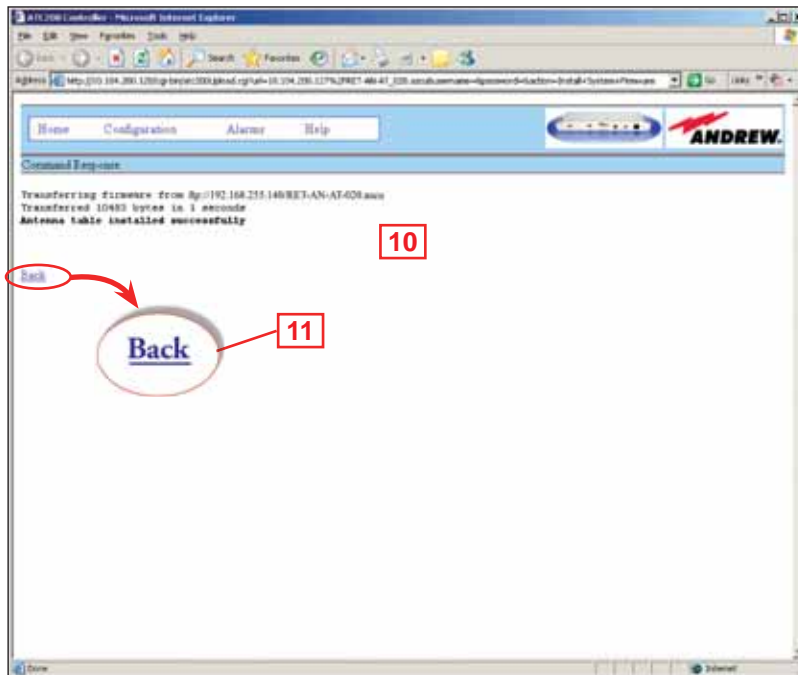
ATC200 Controller - Microsoft Internet Explorer

File Edit View Favorites Tools Help

Back Search Favorites

Address http://10.104.200.120/cgi-bin/atc200/upload.cgi?url=10.104.200.127%2FRET-AN-AT_020.xxx&username=&password=&action=Install+System+Firmware Go Links

Home Configuration Alarms Help

ANDREW.

Command Response

Transferring firmware from ftp://192.168.255.140/RET-AN-AT-020.aaaa
Transferred 10483 bytes in 1 seconds
Antenna table installed successfully

10

Back

Back

11

Done Internet